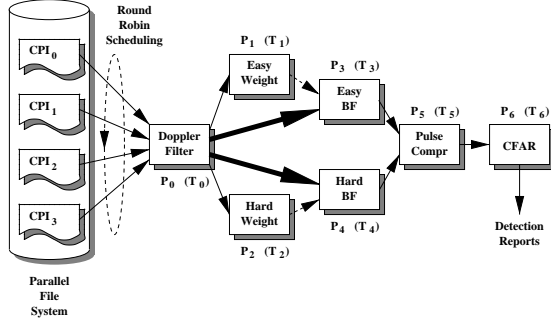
Round Robin Scheduling

$CPI_0$

$CPI_1$

$CPI_2$

$CPI_3$

Parallel File System

Doppler Filter

$P_0$ $(T_0)$

$P_1$ $(T_1)$

Easy Weight

$P_2$ $(T_2)$

Hard Weight

$P_3$ $(T_3)$

Easy BF

$P_4$ $(T_4)$

Hard BF

$P_5$ $(T_5)$

Pulse Compr

$P_6$ $(T_6)$

CFAR

Detection Reports